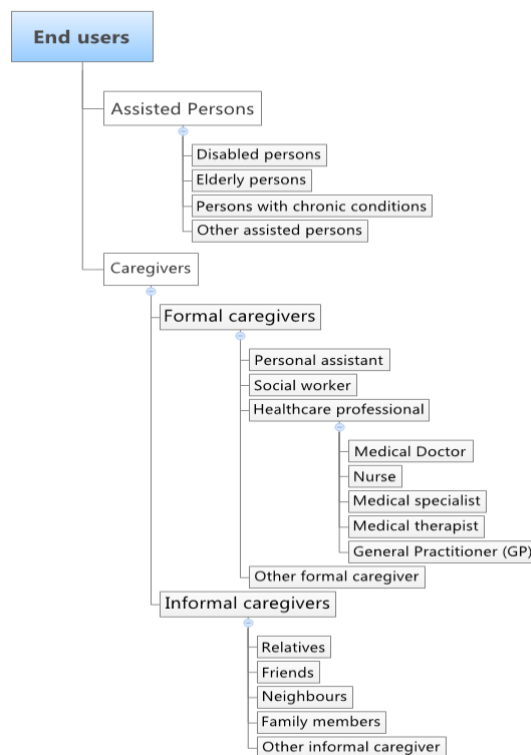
End users

Assisted Persons

Disabled persons

Elderly persons

Persons with chronic conditions

Other assisted persons

Caregivers

Formal caregivers

Personal assistant

Social worker

Healthcare professional

Medical Doctor

Nurse

Medical specialist

Medical therapist

General Practitioner (GP)

Other formal caregiver

Informal caregivers

Relatives

Friends

Neighbours

Family members

Other informal caregiver